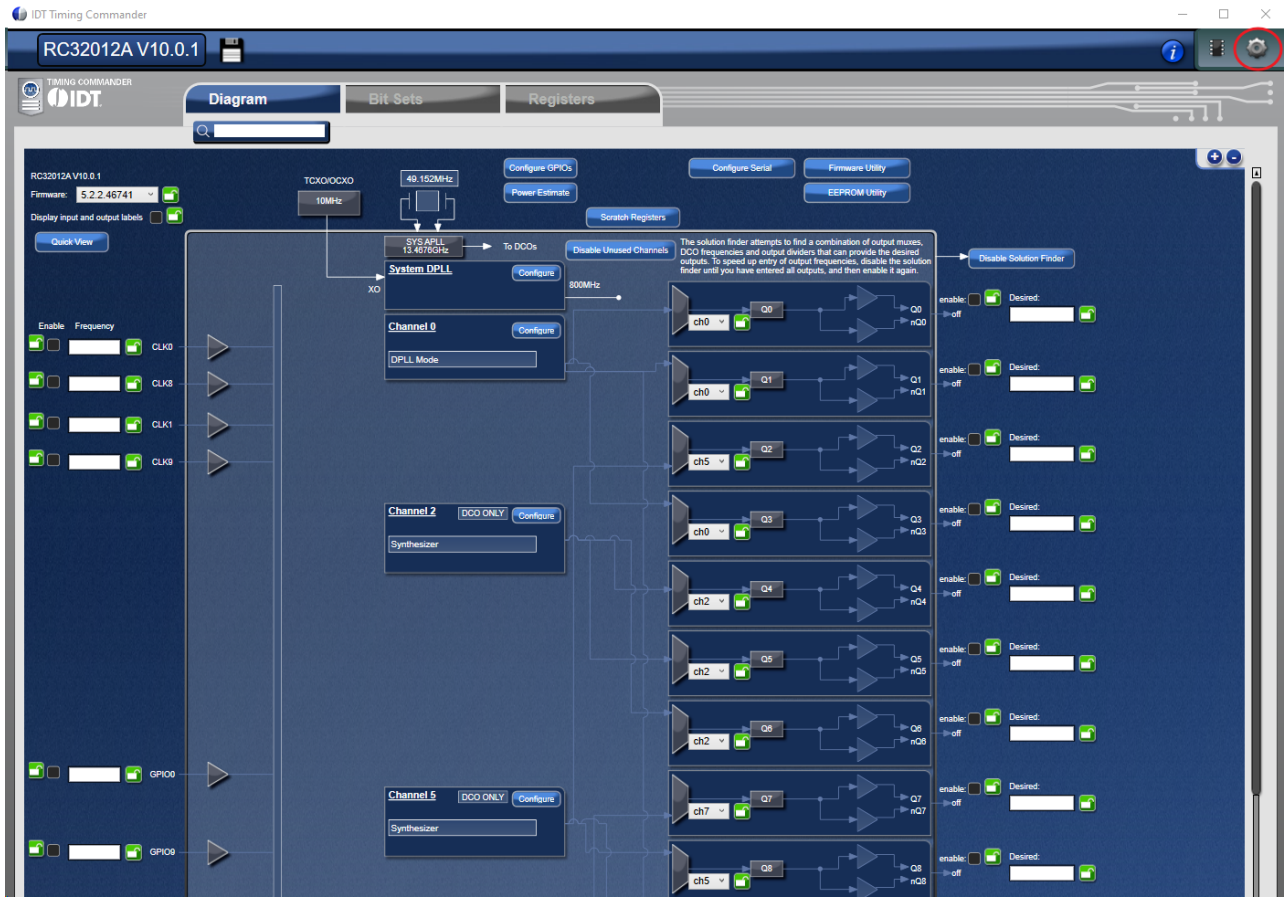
IDT Timing Commander

RC32012A V10.0.1

TIMING COMMANDER
IDT

Diagram
Bit Sets
Registers

RC32012A V10.0.1
Firmware: 5.2.2.46741
Display input and output labels

Quick View

TCXO/OCXO
10MHz

49.152MHz

Configure GPIOs
Power Estimate
Scratch Registers
Configure Serial
Firmware Utility
EEPROM Utility

SYS APLL
13.4676GHz
To DCOs
Disable Unused Channels

The solution finder attempts to find a combination of output muxes, DCO frequencies and output dividers that can provide the desired outputs. To speed up entry of output frequencies, disable the solution finder until you have entered all outputs, and then enable it again.

Disable Solution Finder

System DPLL
Configure
XO
800MHz

Enable Frequency
CLK0
CLK8
CLK1
CLK9
GPIO0
GPIO9

Channel 0
Configure
DPLL Mode

Channel 2
DCO ONLY
Configure
Synthesizer

Channel 5
DCO ONLY
Configure
Synthesizer

ch0 Q0 Q0 nQ0
ch0 Q1 Q1 nQ1
ch5 Q2 Q2 nQ2
ch0 Q3 Q3 nQ3
ch2 Q4 Q4 nQ4
ch2 Q5 Q5 nQ5
ch2 Q6 Q6 nQ6
ch7 Q7 Q7 nQ7
ch5 Q8 Q8 nQ8

enable: off Desired:
enable: off Desired:
enable: off Desired:
enable: off Desired:
enable: off Desired:
enable: off Desired:
enable: off Desired:
enable: off Desired:
enable: off Desired: